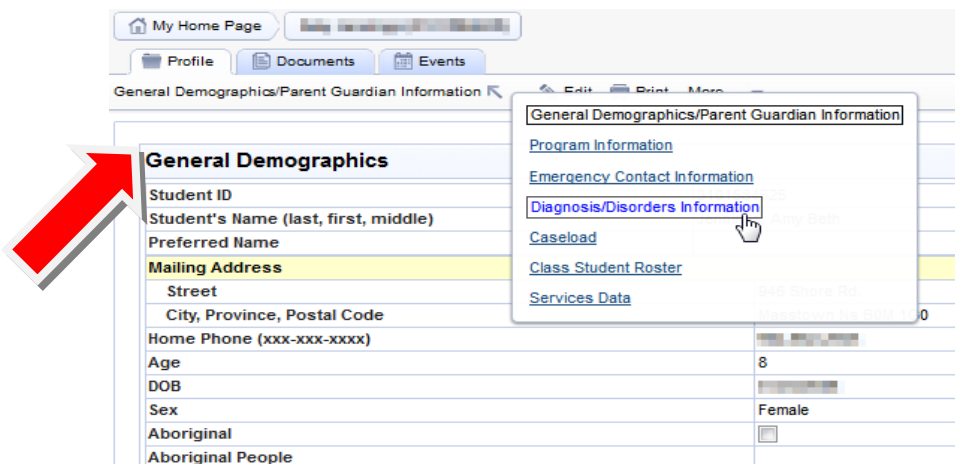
My Home Page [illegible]

Profile Documents Events

General Demographics/Parent Guardian Information Edit Print More

General Demographics/Parent Guardian Information
Program Information
Emergency Contact Information
Diagnosis/Disorders Information
Caseload
Class Student Roster
Services Data

General Demographics

| | |
|---|---|
| Student ID | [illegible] |
| Student's Name (last, first, middle) | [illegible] Amy Beth |
| Preferred Name | |
| Mailing Address | |
| Street | 848 Shore Rd |
| City, Province, Postal Code | Masstown Ns B0M 1G0 |
| Home Phone (xxx-xxx-xxxx) | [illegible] |
| Age | 8 |
| DOB | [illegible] |
| Sex | Female |
| Aboriginal | |
| Aboriginal People | |